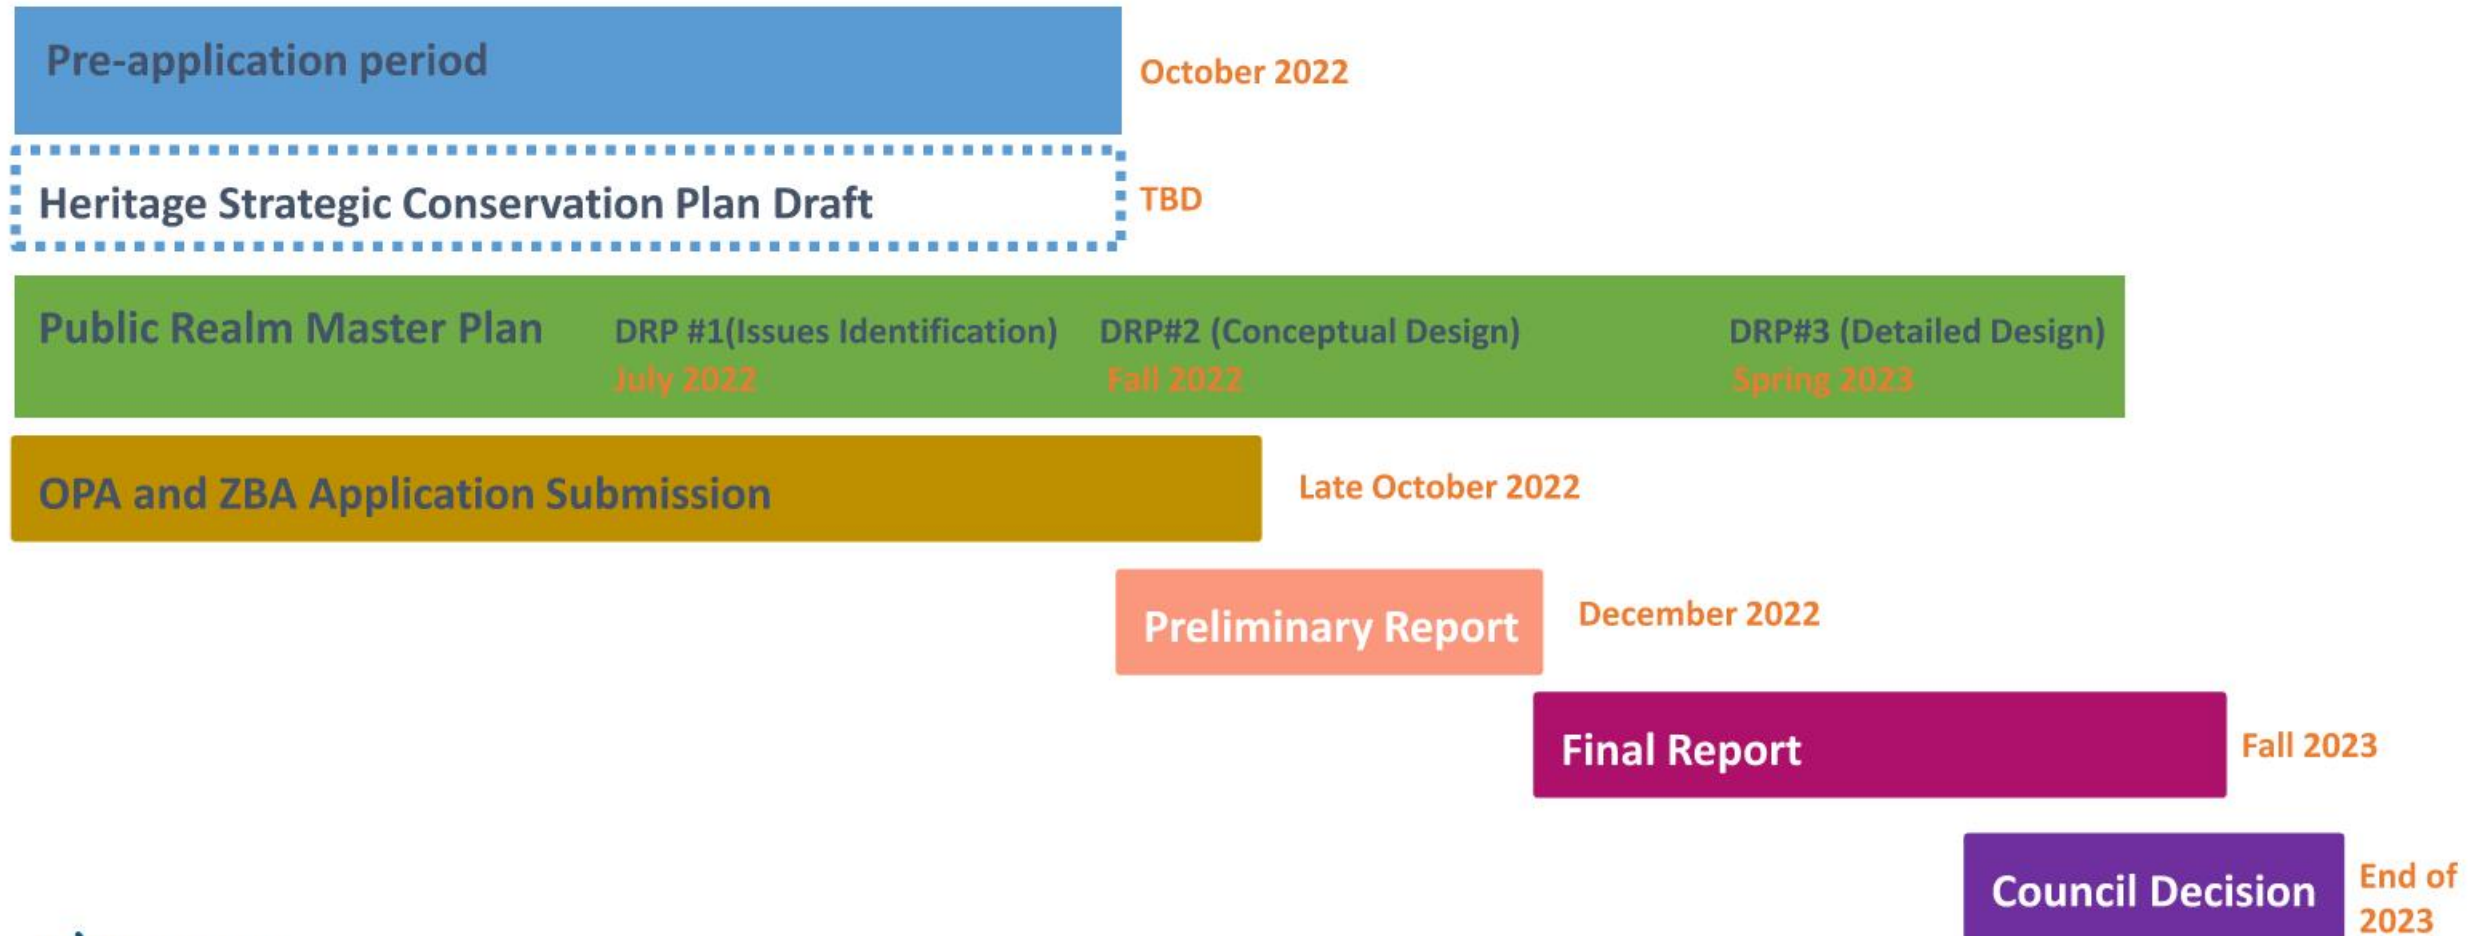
Pre-application period

October 2022

Heritage Strategic Conservation Plan Draft

TBD

Public Realm Master Plan

DRP #1(Issues Identification) July 2022

DRP#2 (Conceptual Design) Fall 2022

DRP#3 (Detailed Design) Spring 2023

OPA and ZBA Application Submission

Late October 2022

Preliminary Report

December 2022

Final Report

Fall 2023

Council Decision

End of 2023